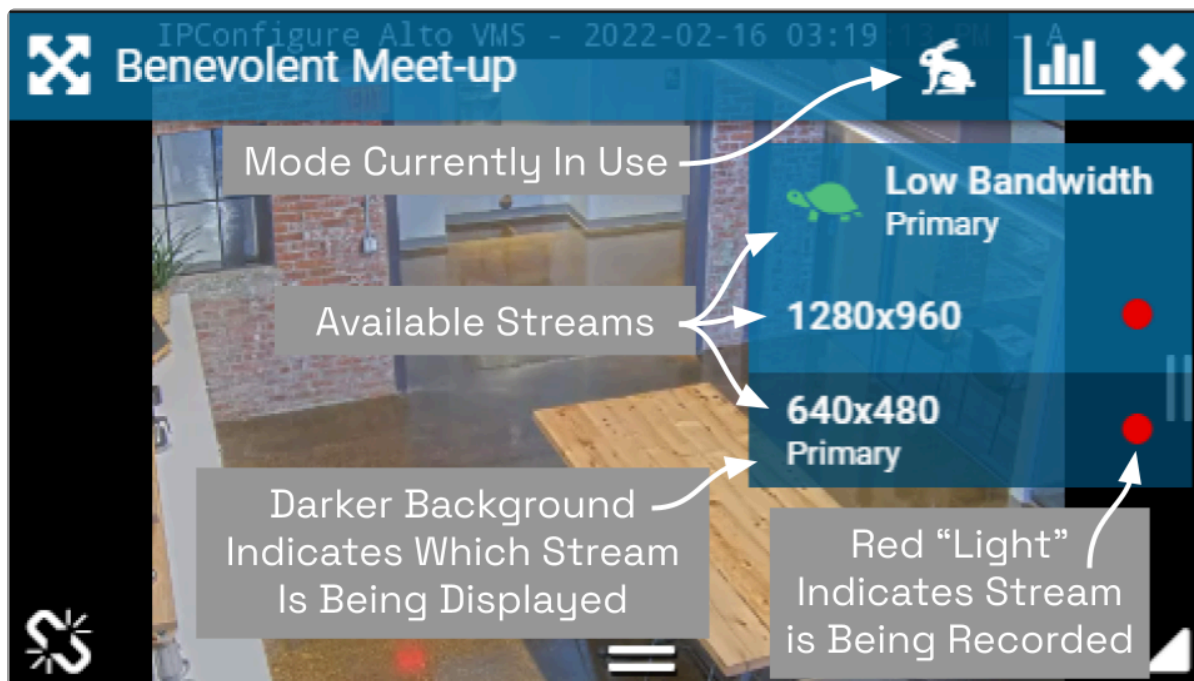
IPConfigure Alto VMS - 2022-02-16 03:19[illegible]

Benevolent Meet-up

Mode Currently In Use

Low Bandwidth
Primary

Available Streams

1280x960

640x480
Primary

Darker Background Indicates Which Stream Is Being Displayed

Red "Light" Indicates Stream is Being Recorded